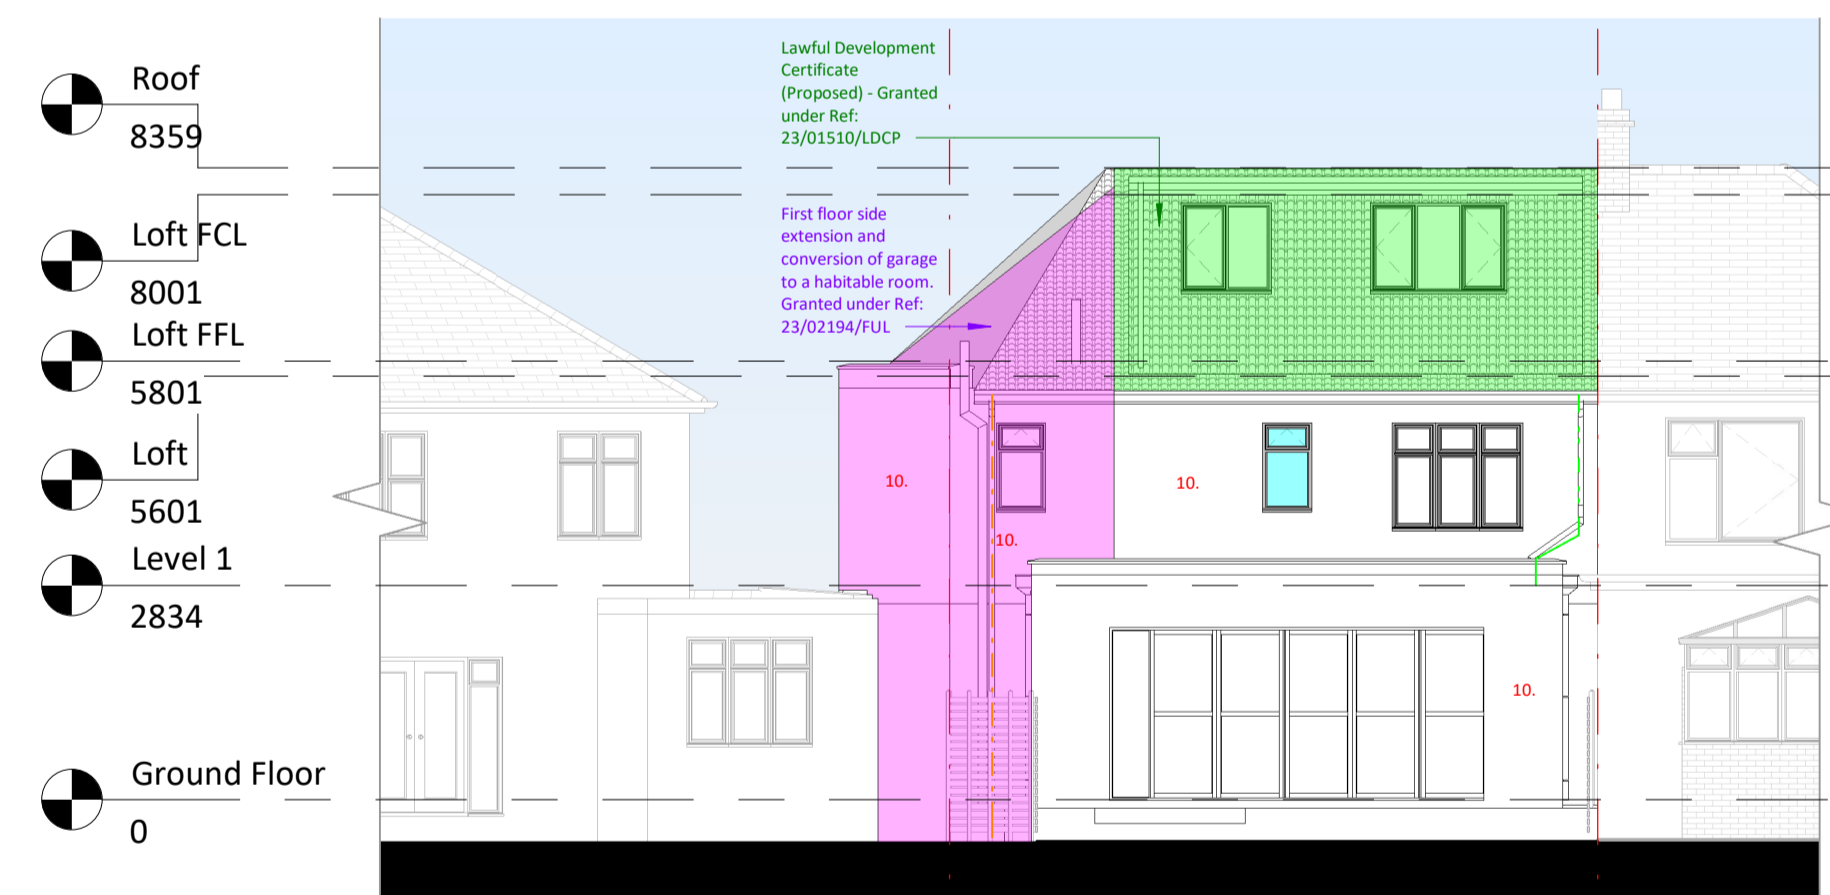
Roof
8359

Loft FCL
8001

Loft FFL
5801

Loft
5601

Level 1
2834

Ground Floor
0

Lawful Development Certificate (Proposed) - Granted under Ref: 23/01510/LDCP

First floor side extension and conversion of garage to a habitable room. Granted under Ref: 23/02194/FUL

10.

10.

10.

10.